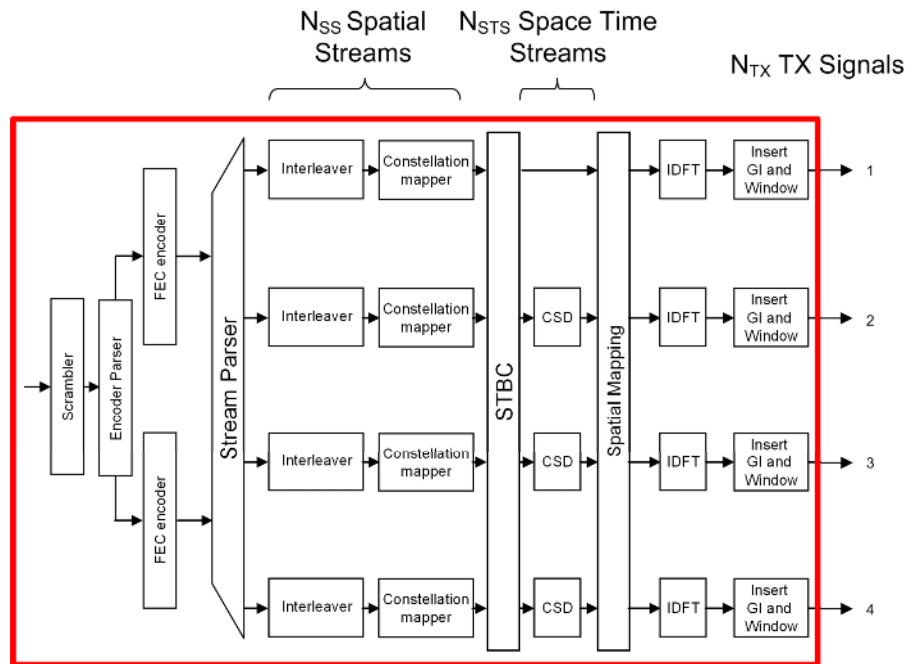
$N_{SS}$ Spatial Streams

$N_{STS}$ Space Time Streams

$N_{TX}$ TX Signals

Scrambler

Encoder Parser

FEC encoder

FEC encoder

Stream Parser

Interleaver

Constellation mapper

Interleaver

Constellation mapper

Interleaver

Constellation mapper

Interleaver

Constellation mapper

STBC

CSD

CSD

CSD

Spatial Mapping

IDFT

Insert GI and Window

1

IDFT

Insert GI and Window

2

IDFT

Insert GI and Window

3

IDFT

Insert GI and Window

4